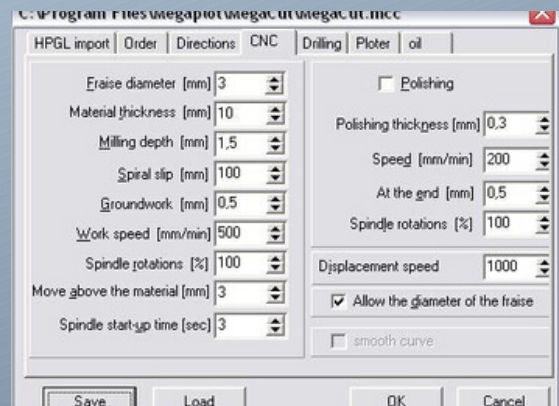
C:\Program Files\Megaplot\MegaCut\MegaCut.mcc

HPGL import | Order | Directions | CNC | Drilling | Ploter | oil

Fraise diameter [mm] 3
Material thickness [mm] 10
Milling depth [mm] 1,5
Spiral slip [mm] 100
Groundwork [mm] 0,5
Work speed [mm/min] 500
Spindle rotations [%] 100
Move above the material [mm] 3
Spindle start-up time [sec] 3

Polishing
Polishing thickness [mm] 0,3
Speed [mm/min] 200
At the end [mm] 0,5
Spindle rotations [%] 100

Displacement speed 1000
Allow the diameter of the fraise
smooth curve

Save | Load | OK | Cancel